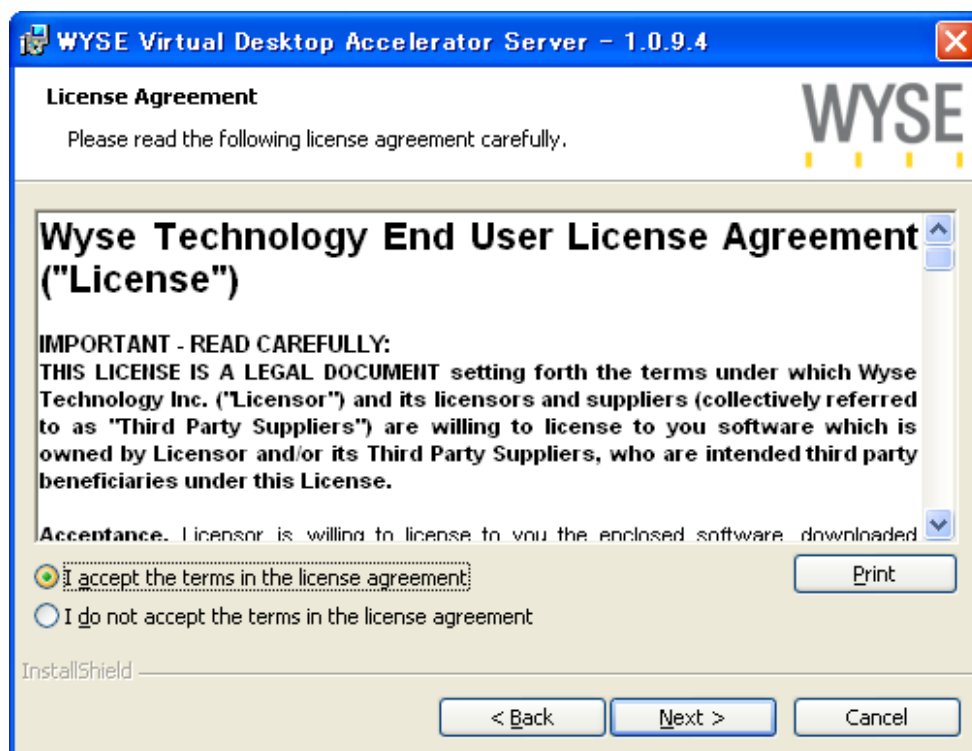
WYSE Virtual Desktop Accelerator Server - 1.0.9.4

License Agreement

Please read the following license agreement carefully.

WYSE

Wyse Technology End User License Agreement ("License")

IMPORTANT - READ CAREFULLY:
THIS LICENSE IS A LEGAL DOCUMENT setting forth the terms under which Wyse Technology Inc. ("Licensor") and its licensors and suppliers (collectively referred to as "Third Party Suppliers") are willing to license to you software which is owned by Licensor and/or its Third Party Suppliers, who are intended third party beneficiaries under this License.

Acceptance. Licensor is willing to license to you the enclosed software, downloaded

I accept the terms in the license agreement

I do not accept the terms in the license agreement

Print

InstallShield

< Back

Next >

Cancel